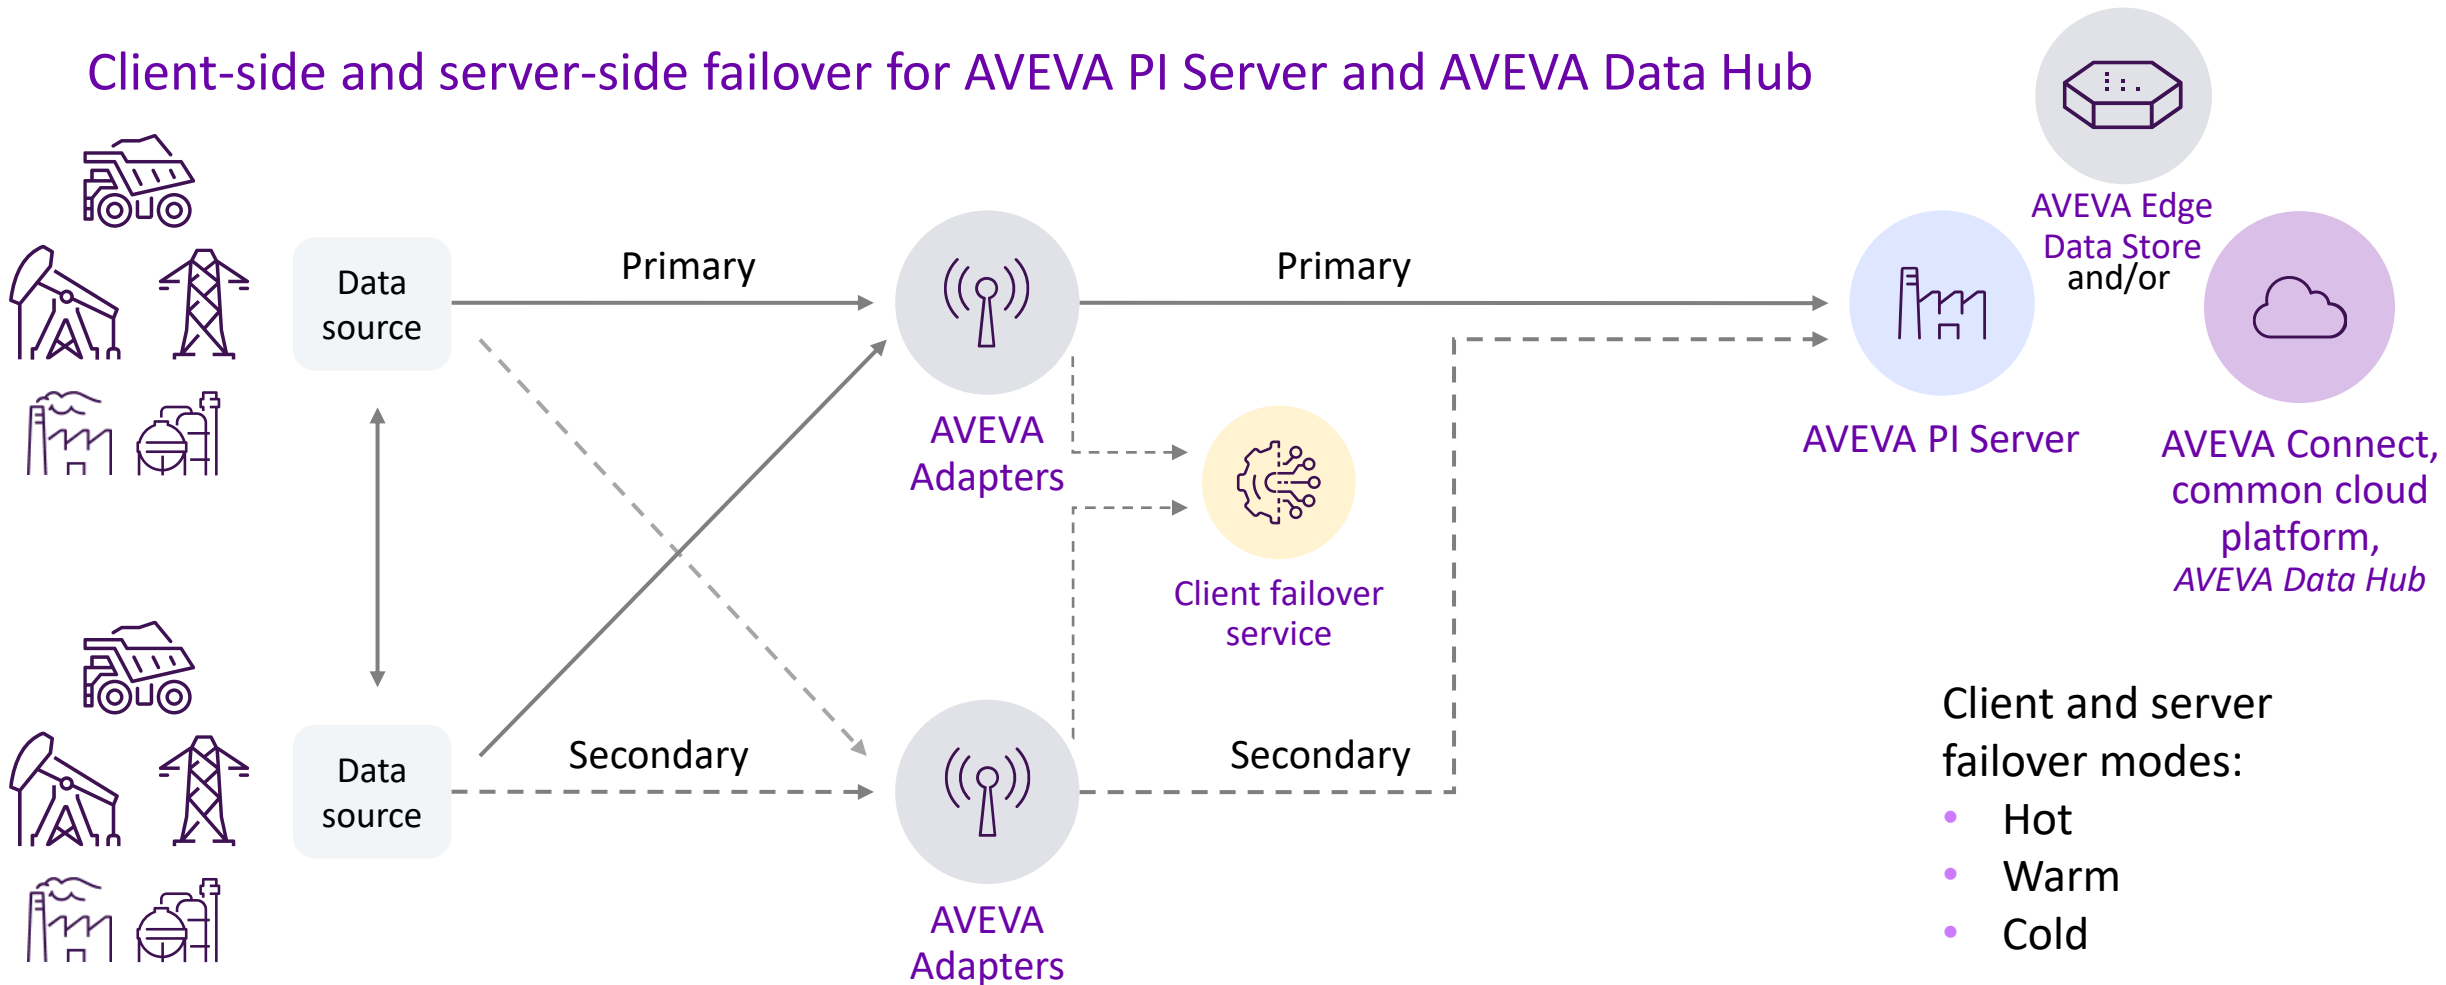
Client-side and server-side failover for AVEVA PI Server and AVEVA Data Hub

Data source

Primary

AVEVA Adapters

Primary

AVEVA Edge Data Store

and/or

AVEVA PI Server

AVEVA Connect, common cloud platform, *AVEVA Data Hub*

Client failover service

Data source

Secondary

AVEVA Adapters

Secondary

Client and server failover modes:
- Hot
- Warm
- Cold